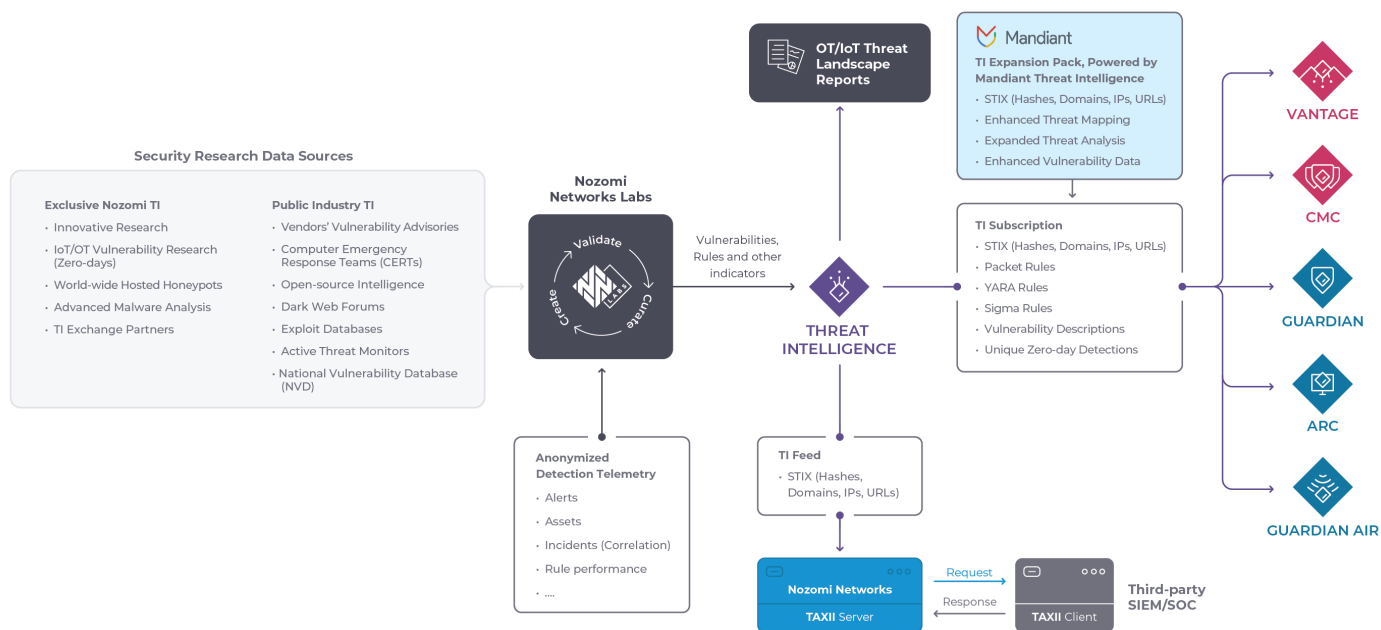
Security Research Data Sources

Exclusive Nozomi TI
• Innovative Research
• IoT/OT Vulnerability Research (Zero-days)
• World-wide Hosted Honeypots
• Advanced Malware Analysis
• TI Exchange Partners

Public Industry TI
• Vendors' Vulnerability Advisories
• Computer Emergency Response Teams (CERTs)
• Open-source Intelligence
• Dark Web Forums
• Exploit Databases
• Active Threat Monitors
• National Vulnerability Database (NVD)

Nozomi Networks Labs

Validate
Curate
Create
LABS

Vulnerabilities, Rules and other indicators

Anonymized Detection Telemetry
• Alerts
• Assets
• Incidents (Correlation)
• Rule performance
• ....

OT/IoT Threat Landscape Reports

THREAT INTELLIGENCE

TI Feed
• STIX (Hashes, Domains, IPs, URLs)

Nozomi Networks
TAXII Server

Request
Response

TAXII Client

Third-party SIEM/SOC

Mandiant

TI Expansion Pack, Powered by Mandiant Threat Intelligence
• STIX (Hashes, Domains, IPs, URLs)
• Enhanced Threat Mapping
• Expanded Threat Analysis
• Enhanced Vulnerability Data

TI Subscription
• STIX (Hashes, Domains, IPs, URLs)
• Packet Rules
• YARA Rules
• Sigma Rules
• Vulnerability Descriptions
• Unique Zero-day Detections

VANTAGE
CMC
GUARDIAN
ARC
GUARDIAN AIR